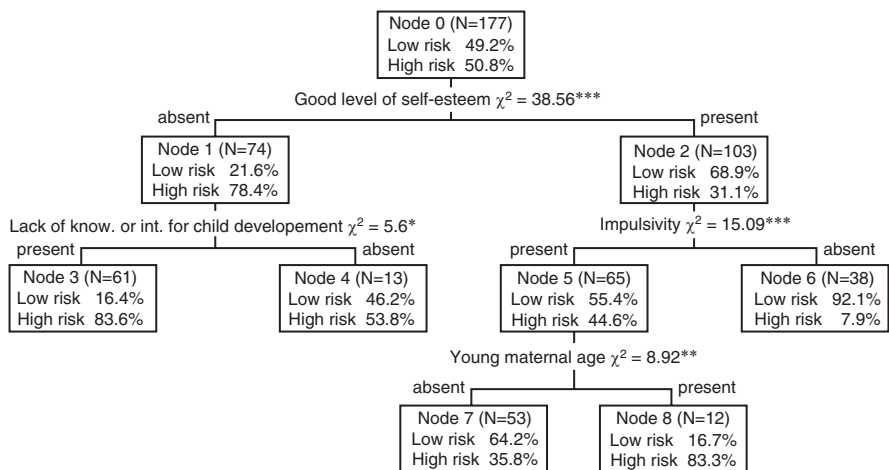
Node 0 (N=177)
Low risk 49.2%
High risk 50.8%

Good level of self-esteem $\chi^2 = 38.56$***

absent

present

Node 1 (N=74)
Low risk 21.6%
High risk 78.4%

Node 2 (N=103)
Low risk 68.9%
High risk 31.1%

Lack of know. or int. for child developement $\chi^2 = 5.6$*

present

absent

Impulsivity $\chi^2 = 15.09$***

present

absent

Node 3 (N=61)
Low risk 16.4%
High risk 83.6%

Node 4 (N=13)
Low risk 46.2%
High risk 53.8%

Node 5 (N=65)
Low risk 55.4%
High risk 44.6%

Node 6 (N=38)
Low risk 92.1%
High risk 7.9%

Young maternal age $\chi^2 = 8.92$**

absent

present

Node 7 (N=53)
Low risk 64.2%
High risk 35.8%

Node 8 (N=12)
Low risk 16.7%
High risk 83.3%